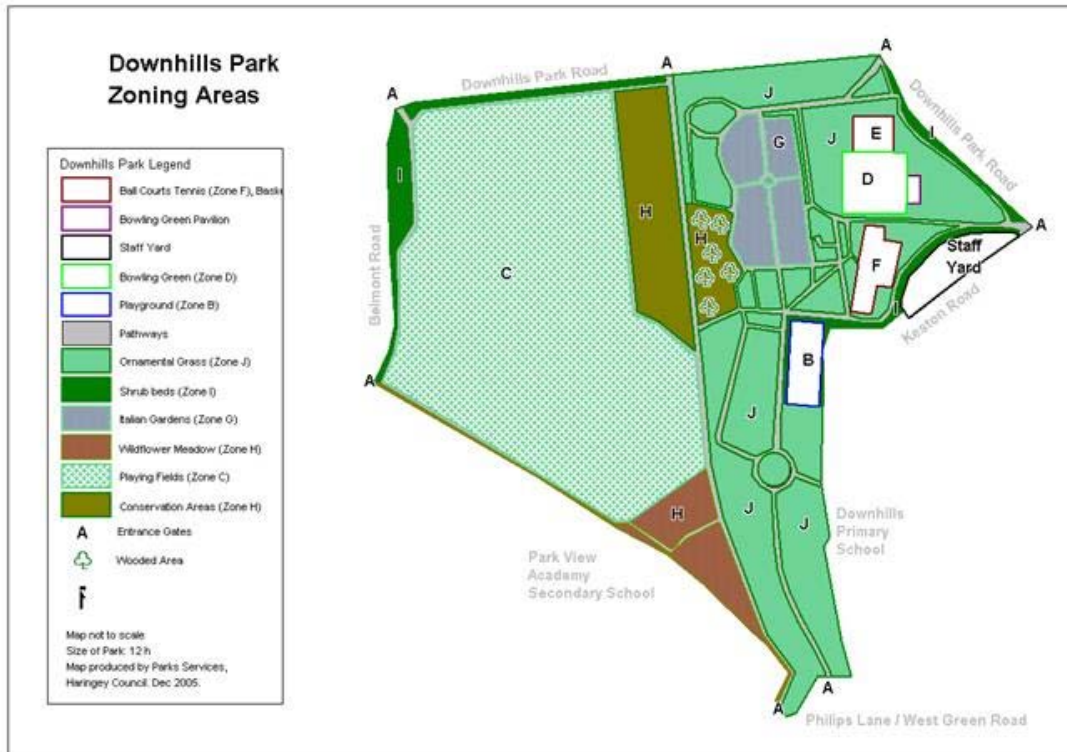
Downhills Park
Zoning Areas

Downhills Park Legend
Ball Courts Tennis (Zone F), Bask
Bowling Green Pavilion
Staff Yard
Bowling Green (Zone D)
Playground (Zone B)
Pathways
Ornamental Grass (Zone J)
Shrub beds (Zone I)
Italian Gardens (Zone G)
Wildflower Meadow (Zone H)
Playing Fields (Zone C)
Conservation Areas (Zone H)
A Entrance Gates
Wooded Area

Map not to scale
Size of Park: 12 h
Map produced by Parks Services, Haringey Council. Dec 2005.

Downhills Park Road
A
A
A
J
Downhills Park Road
E
I
J
G
D
A
I
H
H
Staff Yard
F
Belmont Road
C
Keston Road
B
A
J
H
J
J
Downhills Primary School
Park View Academy Secondary School
A
A
Philips Lane / West Green Road